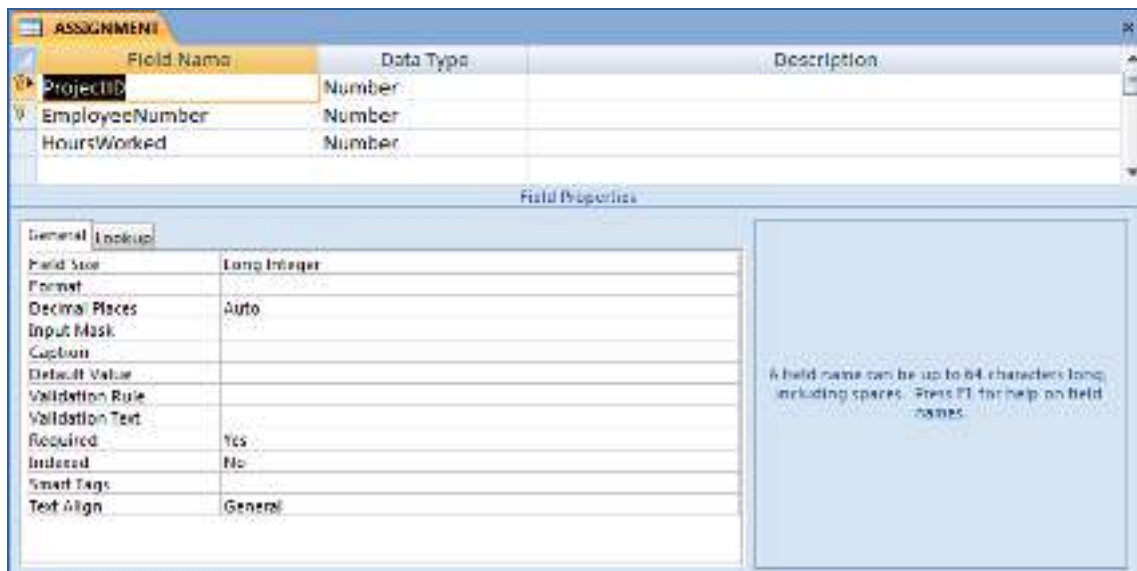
ASSIGNMENT

| Field Name | Data Type | Description |
|---|---|---|
| ProjectID | Number | |
| EmployeeNumber | Number | |
| HoursWorked | Number | |

Field Properties

General Lookup

| | |
|---|---|
| Field Size | Long Integer |
| Format | |
| Decimal Places | Auto |
| Input Mask | |
| Caption | |
| Default Value | |
| Validation Rule | |
| Validation Text | |
| Required | Yes |
| Indexed | No |
| Smart Tags | |
| Text Align | General |

A field name can be up to 64 characters long, including spaces. Press F1 for help on field names.